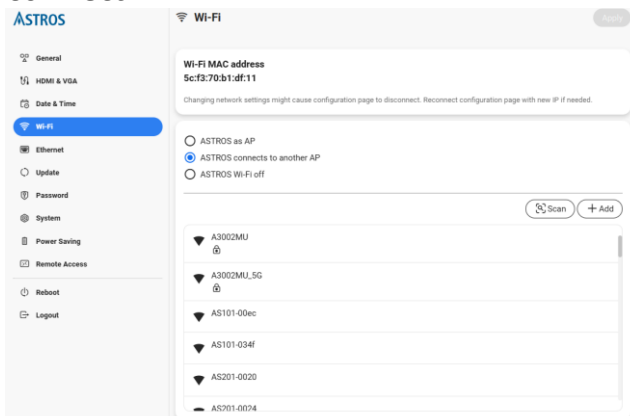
ASTROS

General
HDMI & VGA
Date & Time
Wi-Fi
Ethernet
Update
Password
System
Power Saving
Remote Access
Reboot
Logout

Wi-Fi

Apply

Wi-Fi MAC address
5c:f3:70:b1:df:11

Changing network settings might cause configuration page to disconnect. Reconnect configuration page with new IP if needed.

ASTROS as AP
ASTROS connects to another AP
ASTROS Wi-Fi off

Scan
+ Add

A3002MU
A3002MU_5G
AS101-00ec
AS101-034f
AS201-0020
AS201-0024